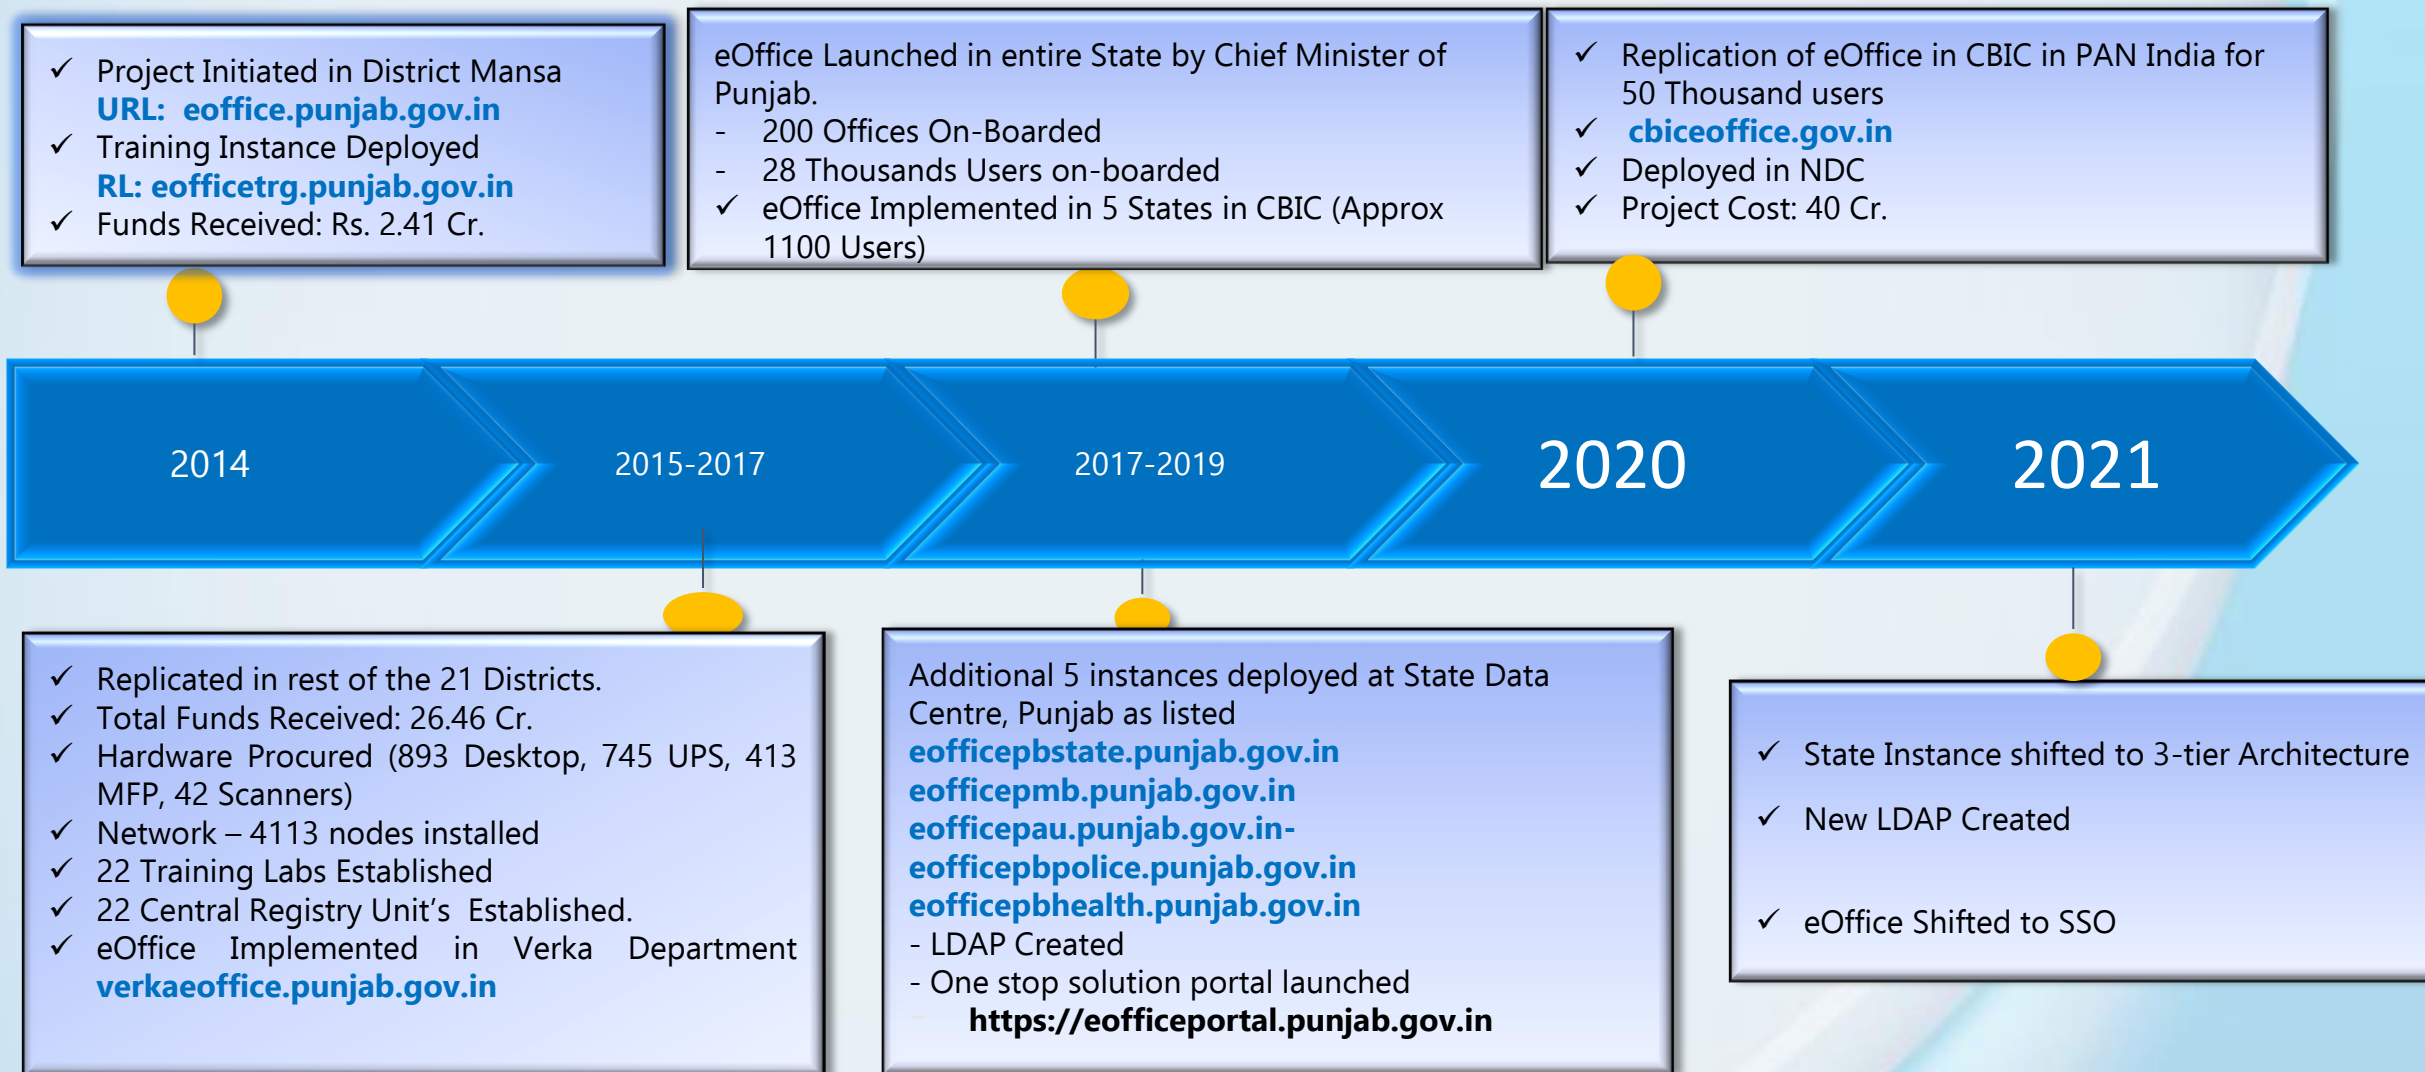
✓ Project Initiated in District Mansa
URL: eoffice.punjab.gov.in
✓ Training Instance Deployed
RL: eofficetrg.punjab.gov.in
✓ Funds Received: Rs. 2.41 Cr.

eOffice Launched in entire State by Chief Minister of Punjab.
- 200 Offices On-Boarded
- 28 Thousands Users on-boarded
✓ eOffice Implemented in 5 States in CBIC (Approx 1100 Users)

✓ Replication of eOffice in CBIC in PAN India for 50 Thousand users
✓ cbiceoffice.gov.in
✓ Deployed in NDC
✓ Project Cost: 40 Cr.

2014

2015-2017

2017-2019

2020

2021

✓ Replicated in rest of the 21 Districts.
✓ Total Funds Received: 26.46 Cr.
✓ Hardware Procured (893 Desktop, 745 UPS, 413 MFP, 42 Scanners)
✓ Network – 4113 nodes installed
✓ 22 Training Labs Established
✓ 22 Central Registry Unit's Established.
✓ eOffice Implemented in Verka Department verkaeoffice.punjab.gov.in

Additional 5 instances deployed at State Data Centre, Punjab as listed
eofficepbstate.punjab.gov.in
eofficepmb.punjab.gov.in
eofficepau.punjab.gov.in-
eofficepbpolice.punjab.gov.in
eofficepbhealth.punjab.gov.in
- LDAP Created
- One stop solution portal launched
https://eofficeportal.punjab.gov.in

✓ State Instance shifted to 3-tier Architecture

✓ New LDAP Created

✓ eOffice Shifted to SSO